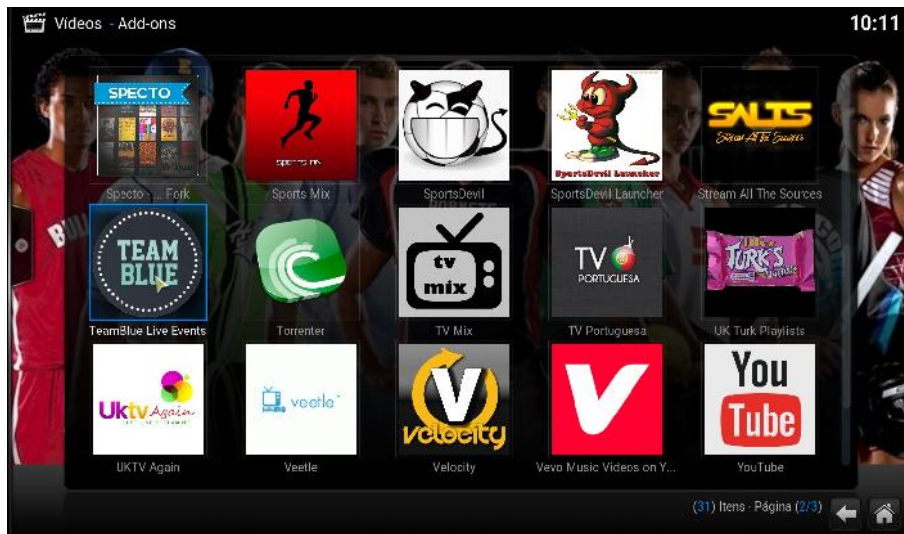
Videos - Add-ons

10:11

SPECTO

Specto ... Fork

sports mix

Sports Mix

SportsDevil

SportsDevil Launcher

SportsDevil Launcher

SALTS

Stream All The Sources

Stream All The Sources

TEAM BLUE

TeamBlue Live Events

Torrenter

tv mix

TV Mix

TV PORTUGUESA

TV Portuguesa

TURK'S

UK Turk Playlists

UKtv Again

UKTV Again

veetle

Veetle

V

velocity

Velocity

Vevo Music Videos on Y...

You Tube

YouTube

(31) Itens - Página (2/3)